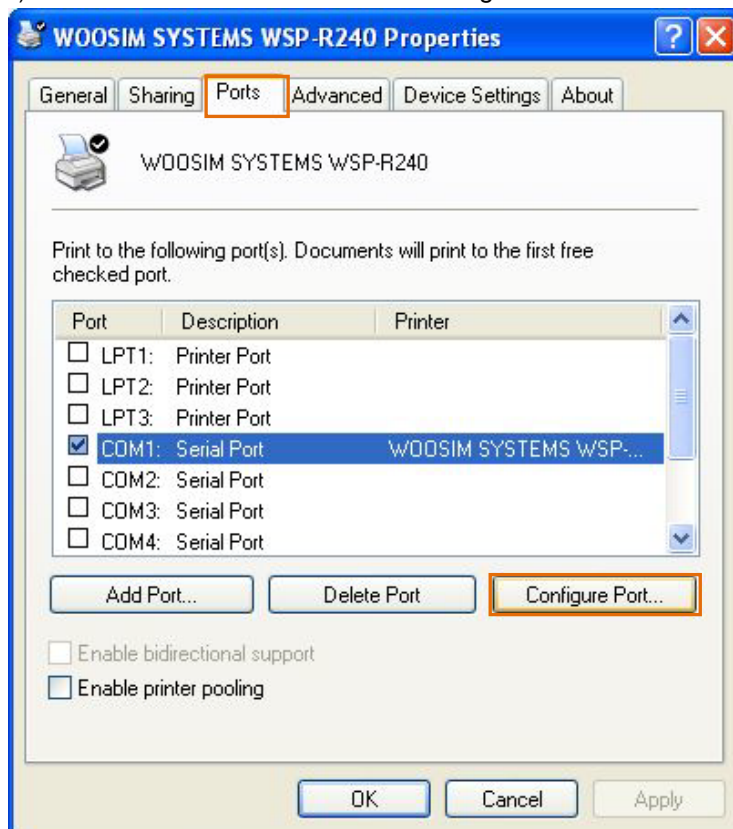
WOOSIM SYSTEMS WSP-R240 Properties

General | Sharing | Ports | Advanced | Device Settings | About

WOOSIM SYSTEMS WSP-R240

Print to the following port(s). Documents will print to the first free checked port.

| Port | Description | Printer |
|---|---|---|
| LPT1: | Printer Port | |
| LPT2: | Printer Port | |
| LPT3: | Printer Port | |
| COM1: | Serial Port | WOOSIM SYSTEMS WSP-... |
| COM2: | Serial Port | |
| COM3: | Serial Port | |
| COM4: | Serial Port | |

Add Port... | Delete Port | Configure Port...

Enable bidirectional support

Enable printer pooling

OK | Cancel | Apply